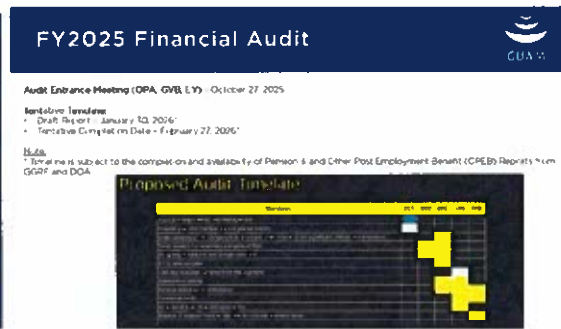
FY2025 Financial Audit

GUAM

Audit Entrance Meeting (OPA, GVB, LY) - October 27, 2025

Tentative Timeline
• Draft Report - January 30, 2026*
• Tentative Completion Date - February 27, 2026*

Note:
* Timeline is subject to the completion and availability of Pension & and Other Post Employment Benefit (OPEB) Reports from GGRF and DOA

Proposed Audit Timeline

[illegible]